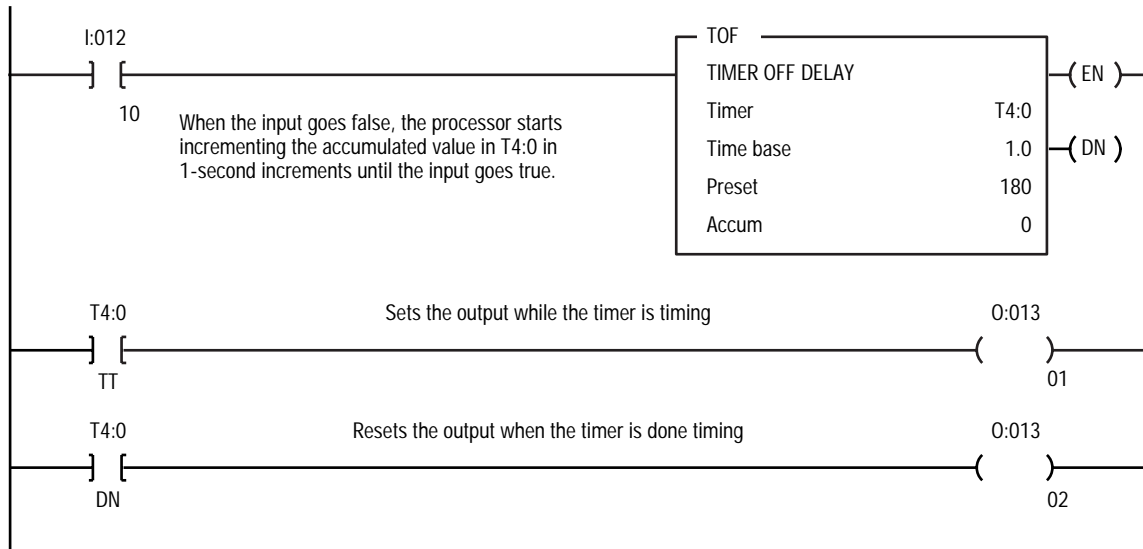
I:012

10

When the input goes false, the processor starts incrementing the accumulated value in T4:0 in 1-second increments until the input goes true.

TOF
TIMER OFF DELAY
Timer T4:0
Time base 1.0
Preset 180
Accum 0

EN

DN

T4:0

TT

Sets the output while the timer is timing

O:013

01

T4:0

DN

Resets the output when the timer is done timing

O:013

02